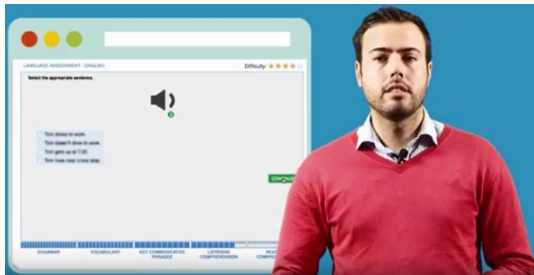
LANGUAGE ASSESSMENT - ENGLISH

Difficulty

Select the appropriate sentence.

Tom drives to work.

Tom doesn't drive to work.

Tom gets up at 7:00.

Tom lives near a bus stop.

CONTINUE

GRAMMAR

VOCABULARY

KEY COMMUNICATIVE PHRASES

LISTENING COMPREHENSION

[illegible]